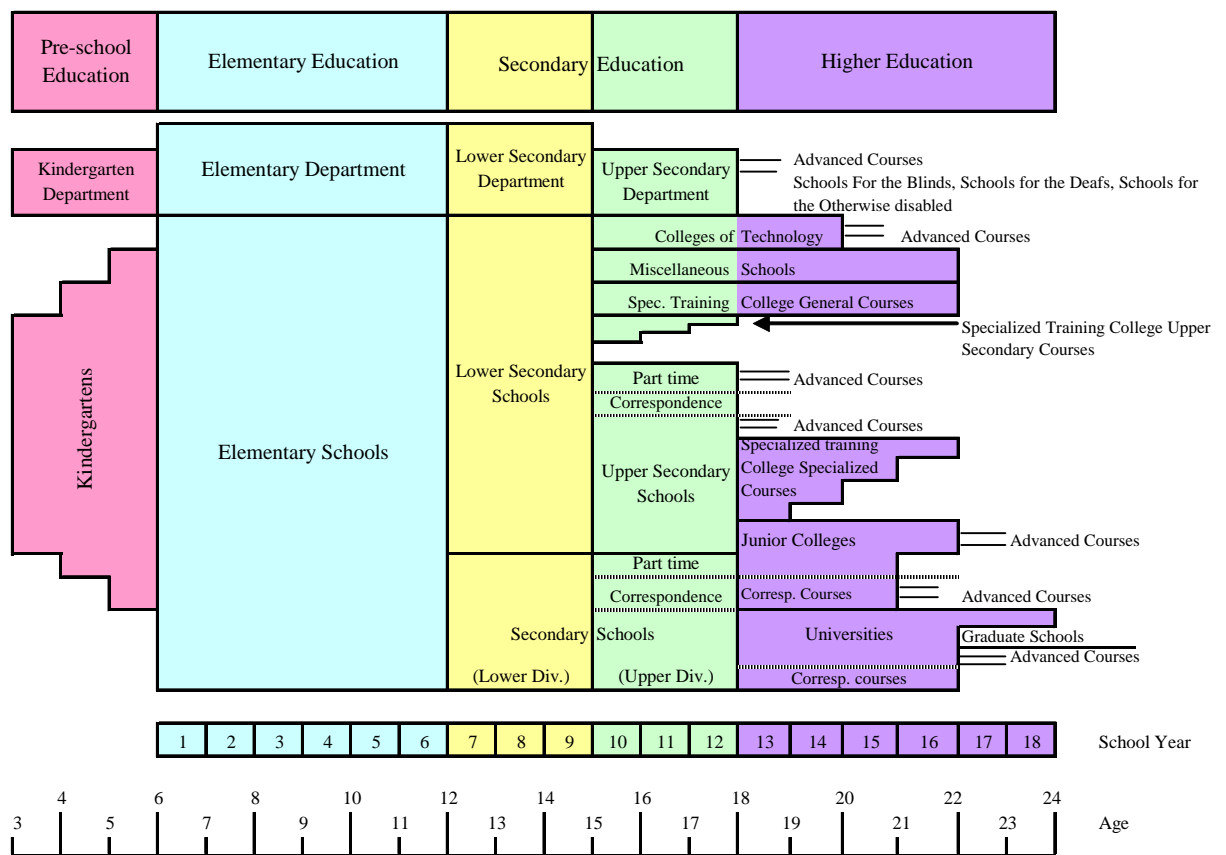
Pre-school Education

Elementary Education

Secondary Education

Higher Education

Kindergarten Department

Elementary Department

Lower Secondary Department

Upper Secondary Department

Advanced Courses

Schools For the Blinds, Schools for the Deafs, Schools for the Otherwise disabled

Colleges of Technology

Advanced Courses

Miscellaneous Schools

Spec. Training College General Courses

Specialized Training College Upper Secondary Courses

Kindergartens

Elementary Schools

Lower Secondary Schools

Part time

Advanced Courses

Correspondence

Advanced Courses

Specialized training College Specialized Courses

Upper Secondary Schools

Junior Colleges

Advanced Courses

Part time

Correspondence

Corresp. Courses

Advanced Courses

Secondary Schools

Universities

Graduate Schools

Advanced Courses

(Lower Div.)

(Upper Div.)

Corresp. courses

| 1 | 2 | 3 | 4 | 5 | 6 | 7 | 8 | 9 | 10 | 11 | 12 | 13 | 14 | 15 | 16 | 17 | 18 |
|---|---|---|---|---|---|---|---|---|---|---|---|---|---|---|---|---|---|

School Year

3 4 5 6 7 8 9 10 11 12 13 14 15 16 17 18 19 20 21 22 23 24

Age